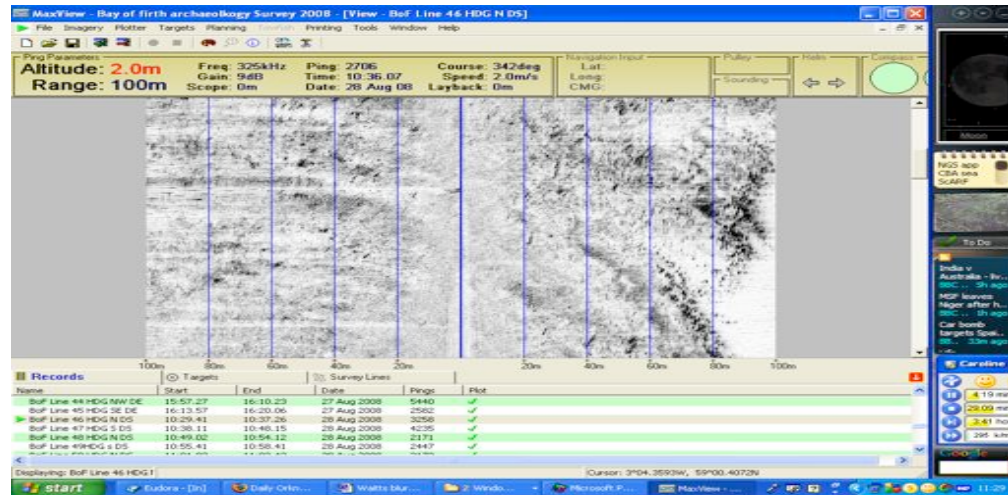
MaxView - Bay of firth archaeolkogy Survey 2008 - [View - BoF Line 46 HDG N DS]

File Imagery Plotter Targets Planning Navfish Printing Tools Window Help

Ping Parameters
Altitude: 2.0m
Range: 100m
Freq: 325kHz
Gain: 9dB
Scope: 0m
Ping: 2706
Time: 10:36.07
Date: 28 Aug 08
Course: 342deg
Speed: 2.0m/s
Layback: 0m

Navigation Input
Lat:
Long:
CMG:

Pulley
Sounding
Halo
Compass

100m 80m 60m 40m 20m 20m 40m 60m 80m 100m

Records
Targets
Survey Lines

| Name | Start | End | Date | Pings | Plot |
|---|---|---|---|---|---|
| BoF Line 44 HDG NW DE | 15:57.27 | 16:10.23 | 27 Aug 2008 | 5440 | ✓ |
| BoF Line 45 HDG SE DE | 16:13.57 | 16:20.06 | 27 Aug 2008 | 2582 | ✓ |
| BoF Line 46 HDG N DS | 10:29.41 | 10:37.26 | 28 Aug 2008 | 3258 | ✓ |
| BoF Line 47 HDG S DS | 10:38.11 | 10:48.15 | 28 Aug 2008 | 4235 | ✓ |
| BoF Line 48 HDG N DS | 10:49.02 | 10:54.12 | 28 Aug 2008 | 2171 | ✓ |
| BoF Line 49HDG s DS | 10:55.41 | 10:58.41 | 28 Aug 2008 | 2447 | ✓ |

Displaying: BoF Line 46 HDG N
Cursor: 3°04.3593W, 59°00.4072N

Moon
NGS app
CBA sea
SCARF
To Do
India v Australia - liv...
BBC... 5h ago
MSF leaves Niger after h...
BBC... 1h ago
Car bomb targets Spai...
BBC... 33m ago
Caroline
4.19 mi
29.09 mi
3.41 ho
295 km
Google

start Eudora - [In] Daily Orkn... Watts blur... 2 Windo... Microsoft P... MaxView - 11:29